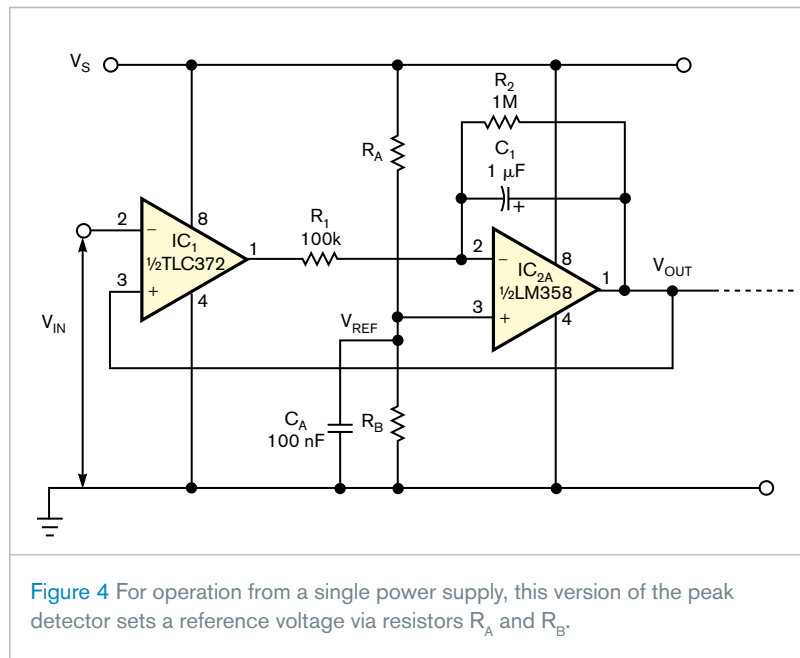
$V_S$

$R_2$
1M

$R_A$

$C_1$
1 µF
+

2
−
$IC_1$
½TLC372
3
+
8
4
1

$R_1$
100k

2
−
$IC_{2A}$
½LM358
3
+
8
4
1

$V_{OUT}$

$V_{IN}$

$V_{REF}$

$C_A$
100 nF

$R_B$

Figure 4 For operation from a single power supply, this version of the peak detector sets a reference voltage via resistors $R_A$ and $R_B$.